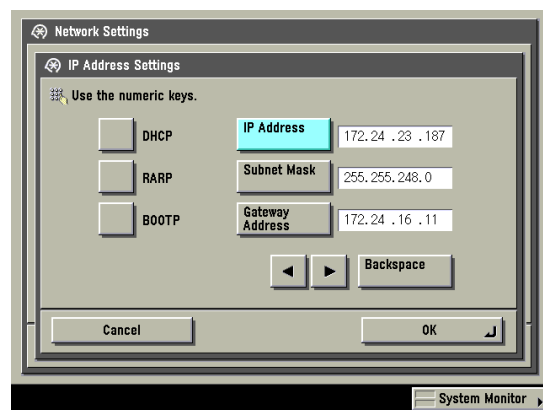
Network Settings

IP Address Settings

Use the numeric keys.

DHCP

RARP

BOOTP

IP Address 172.24 .23 .187

Subnet Mask 255.255.248.0

Gateway Address 172.24 .16 .11

Backspace

Cancel

OK

System Monitor